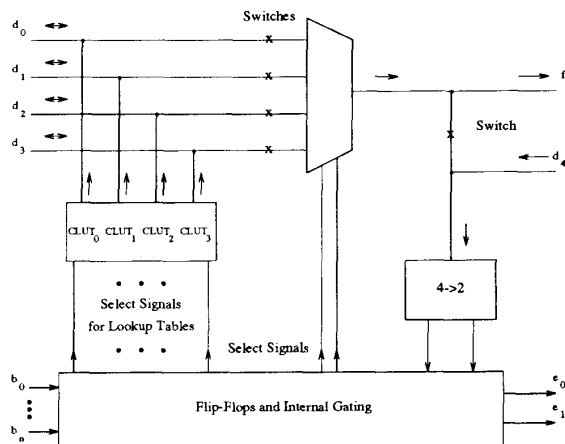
Switches

$d_0$

$d_1$

$d_2$

$d_3$

x

x

x

x

f

Switch

x

$d_4$

$CLUT_0$ $CLUT_1$ $CLUT_2$ $CLUT_3$

• • •

Select Signals for Lookup Tables

• • •

4->2

Select Signals

$b_0$

$b_n$

Flip-Flops and Internal Gating

$e_0$

$e_1$